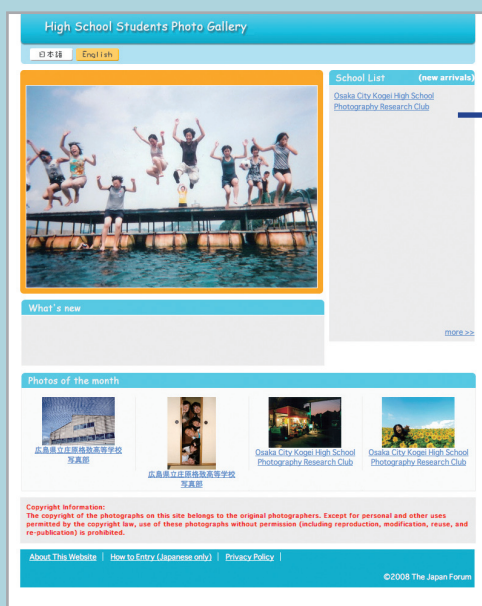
High School Students Photo Gallery

日本語 English

School List (new arrivals)

Osaka City Kogei High School Photography Research Club

more >>

What's new

Photos of the month

広島県立庄原格致高等学校 写真部

広島県立庄原格致高等学校 写真部

Osaka City Kogei High School Photography Research Club

Osaka City Kogei High School Photography Research Club

Copyright Information:
The copyright of the photographs on this site belongs to the original photographers. Except for personal and other uses permitted by the copyright law, use of these photographs without permission (including reproduction, modification, reuse, and re-publication) is prohibited.

About This Website | How to Entry (Japanese only) | Privacy Policy |

©2008 The Japan Forum